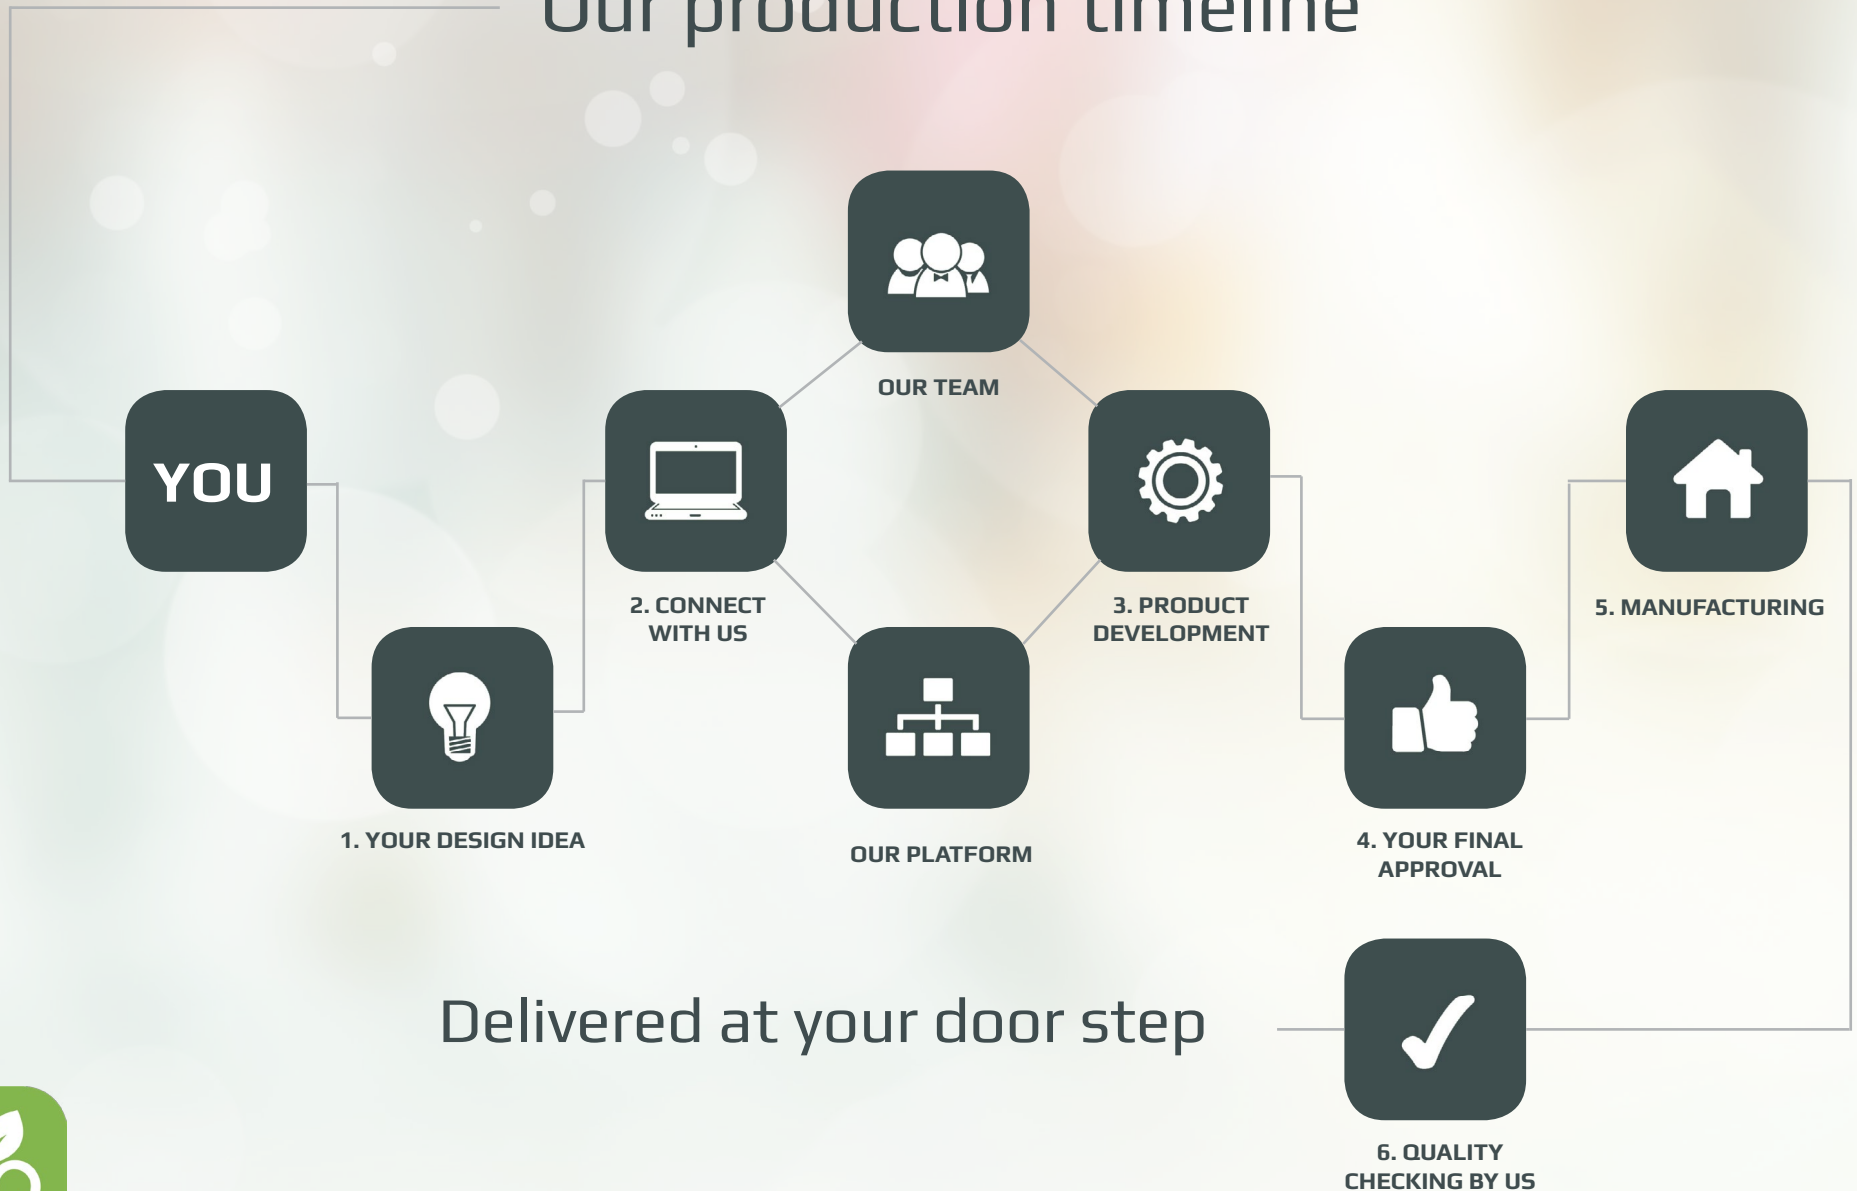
Our production timeline

OUR TEAM

YOU

2. CONNECT WITH US

3. PRODUCT DEVELOPMENT

5. MANUFACTURING

1. YOUR DESIGN IDEA

OUR PLATFORM

4. YOUR FINAL APPROVAL

Delivered at your door step

6. QUALITY CHECKING BY US